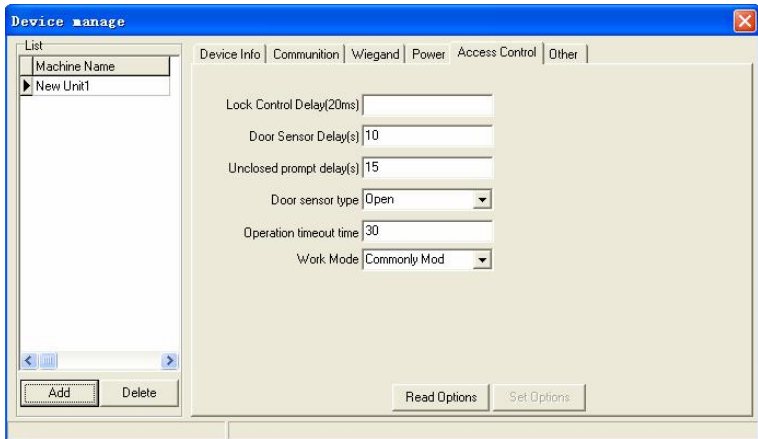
Device manage

List

| Machine Name |
|---|
| New Unit1 |

Add Delete

Device Info | Communition | Wiegand | Power | Access Control | Other

Lock Control Delay(20ms)

Door Sensor Delay(s) 10

Unclosed prompt delay(s) 15

Door sensor type Open

Operation timeout time 30

Work Mode Commonly Mod

Read Options Set Options